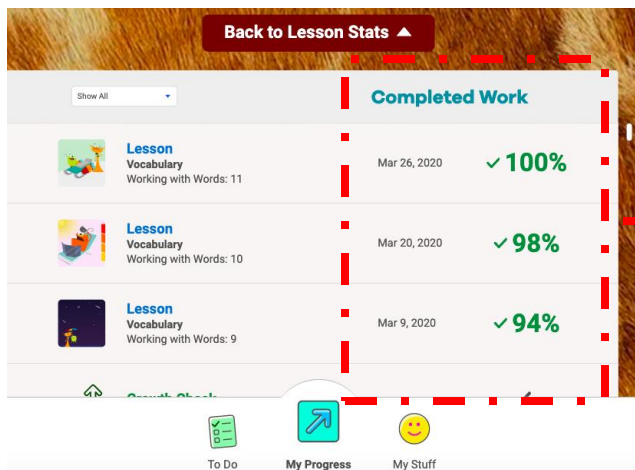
Back to Lesson Stats ▲

Show All

Completed Work

Lesson
Vocabulary
Working with Words: 11
Mar 26, 2020
✓100%

Lesson
Vocabulary
Working with Words: 10
Mar 20, 2020
✓98%

Lesson
Vocabulary
Working with Words: 9
Mar 9, 2020
✓94%

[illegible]

To Do
My Progress
My Stuff